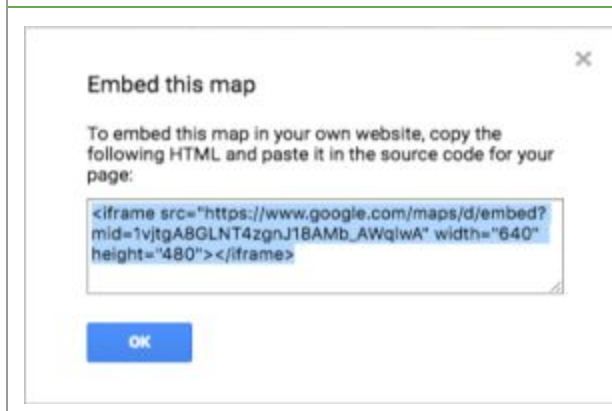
×

Embed this map

To embed this map in your own website, copy the following HTML and paste it in the source code for your page:

<iframe src="https://www.google.com/maps/d/embed?mid=1vjtgA8GLNT4zgnJ18AMb_AWqlwA" width="640" height="480"></iframe>

OK